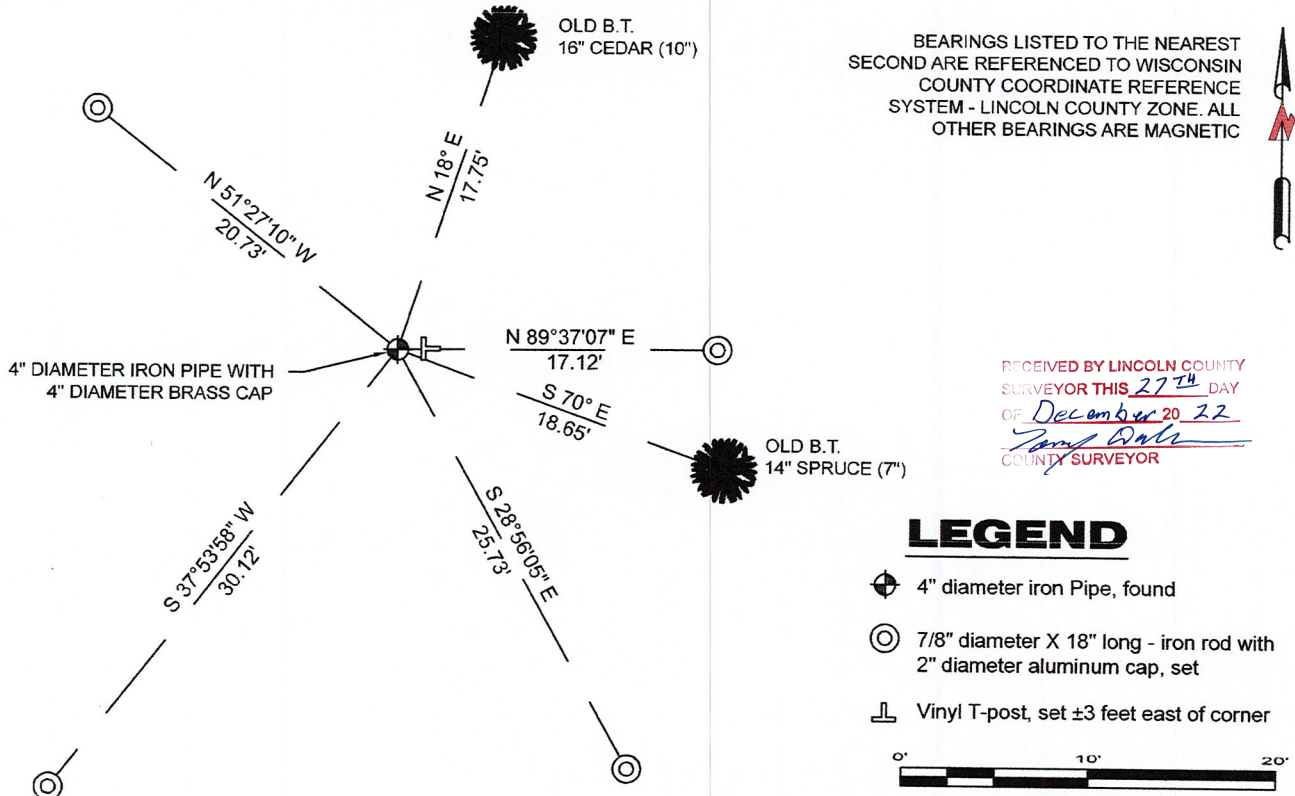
OLD B.T.
16" CEDAR (10")

BEARINGS LISTED TO THE NEAREST SECOND ARE REFERENCED TO WISCONSIN COUNTY COORDINATE REFERENCE SYSTEM - LINCOLN COUNTY ZONE. ALL OTHER BEARINGS ARE MAGNETIC

N

N 51°27'10" W
20.73'

N 18° E
17.75'

N 89°37'07" E
17.12'

4" DIAMETER IRON PIPE WITH 4" DIAMETER BRASS CAP

S 70° E
18.65'

OLD B.T.
14" SPRUCE (7")

RECEIVED BY LINCOLN COUNTY SURVEYOR THIS 27TH DAY OF December 20 22
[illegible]
COUNTY SURVEYOR

S 37°53'58" W
30.12'

S 28°56'05" E
25.73'

LEGEND

4" diameter iron Pipe, found

7/8" diameter X 18" long - iron rod with 2" diameter aluminum cap, set

Vinyl T-post, set ±3 feet east of corner

0' 10' 20'